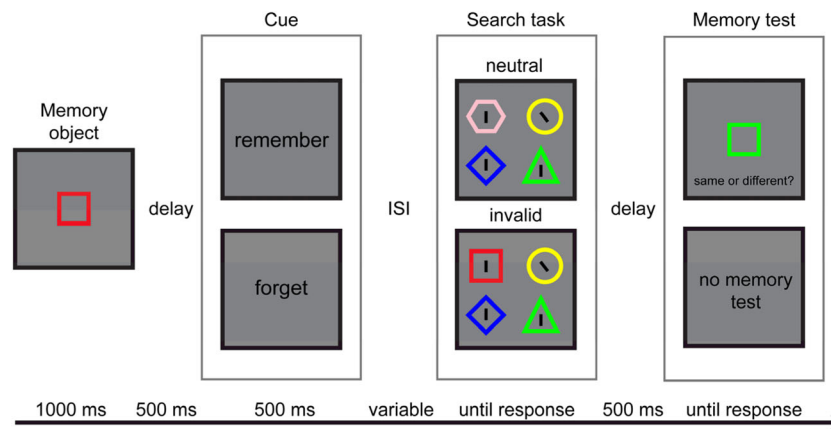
Memory object

delay

Cue

remember

forget

ISI

Search task

neutral

invalid

delay

Memory test

same or different?

no memory test

1000 ms | 500 ms | 500 ms | variable | until response | 500 ms | until response